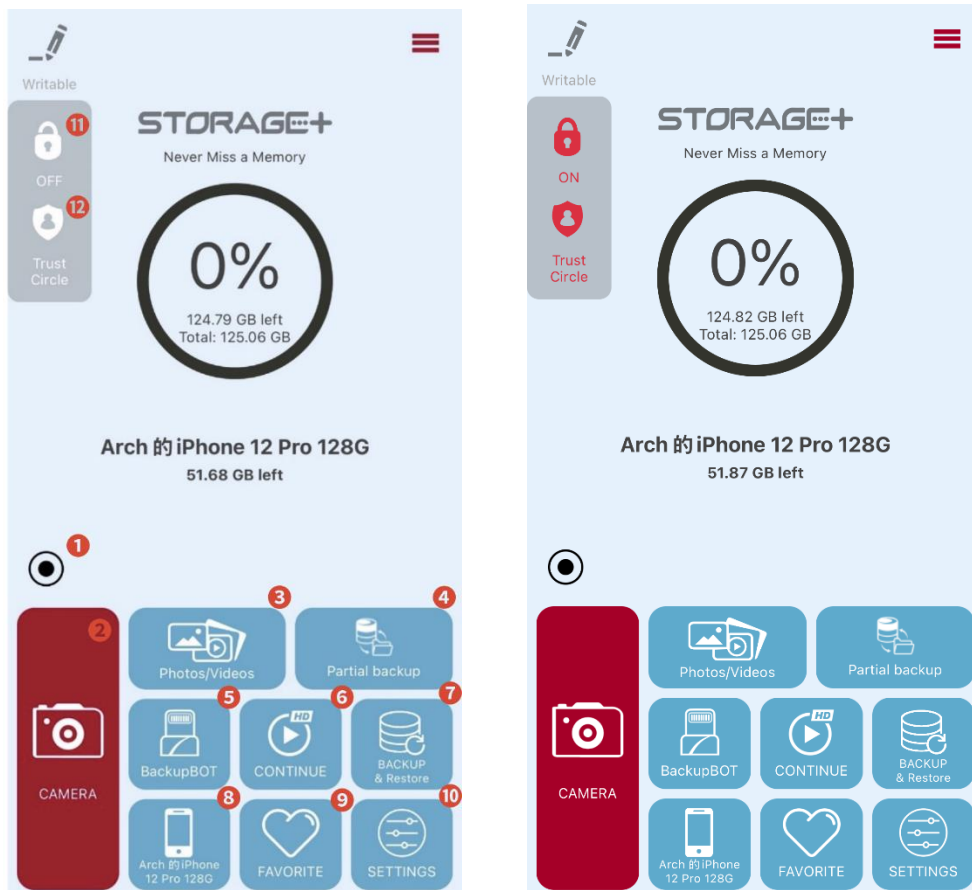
Writable

11

OFF

12

Trust Circle

STORAGE+

Never Miss a Memory

0%

124.79 GB left
Total: 125.06 GB

Arch 的 iPhone 12 Pro 128G
51.68 GB left

1

2

CAMERA

3

Photos/Videos

4

Partial backup

5

BackupBOT

6

HD

CONTINUE

7

BACKUP & Restore

8

Arch 的 iPhone 12 Pro 128G

9

FAVORITE

10

SETTINGS

Writable

ON

Trust Circle

STORAGE+

Never Miss a Memory

0%

124.82 GB left
Total: 125.06 GB

Arch 的 iPhone 12 Pro 128G
51.87 GB left

CAMERA

Photos/Videos

Partial backup

BackupBOT

HD

CONTINUE

BACKUP & Restore

Arch 的 iPhone 12 Pro 128G

FAVORITE

SETTINGS